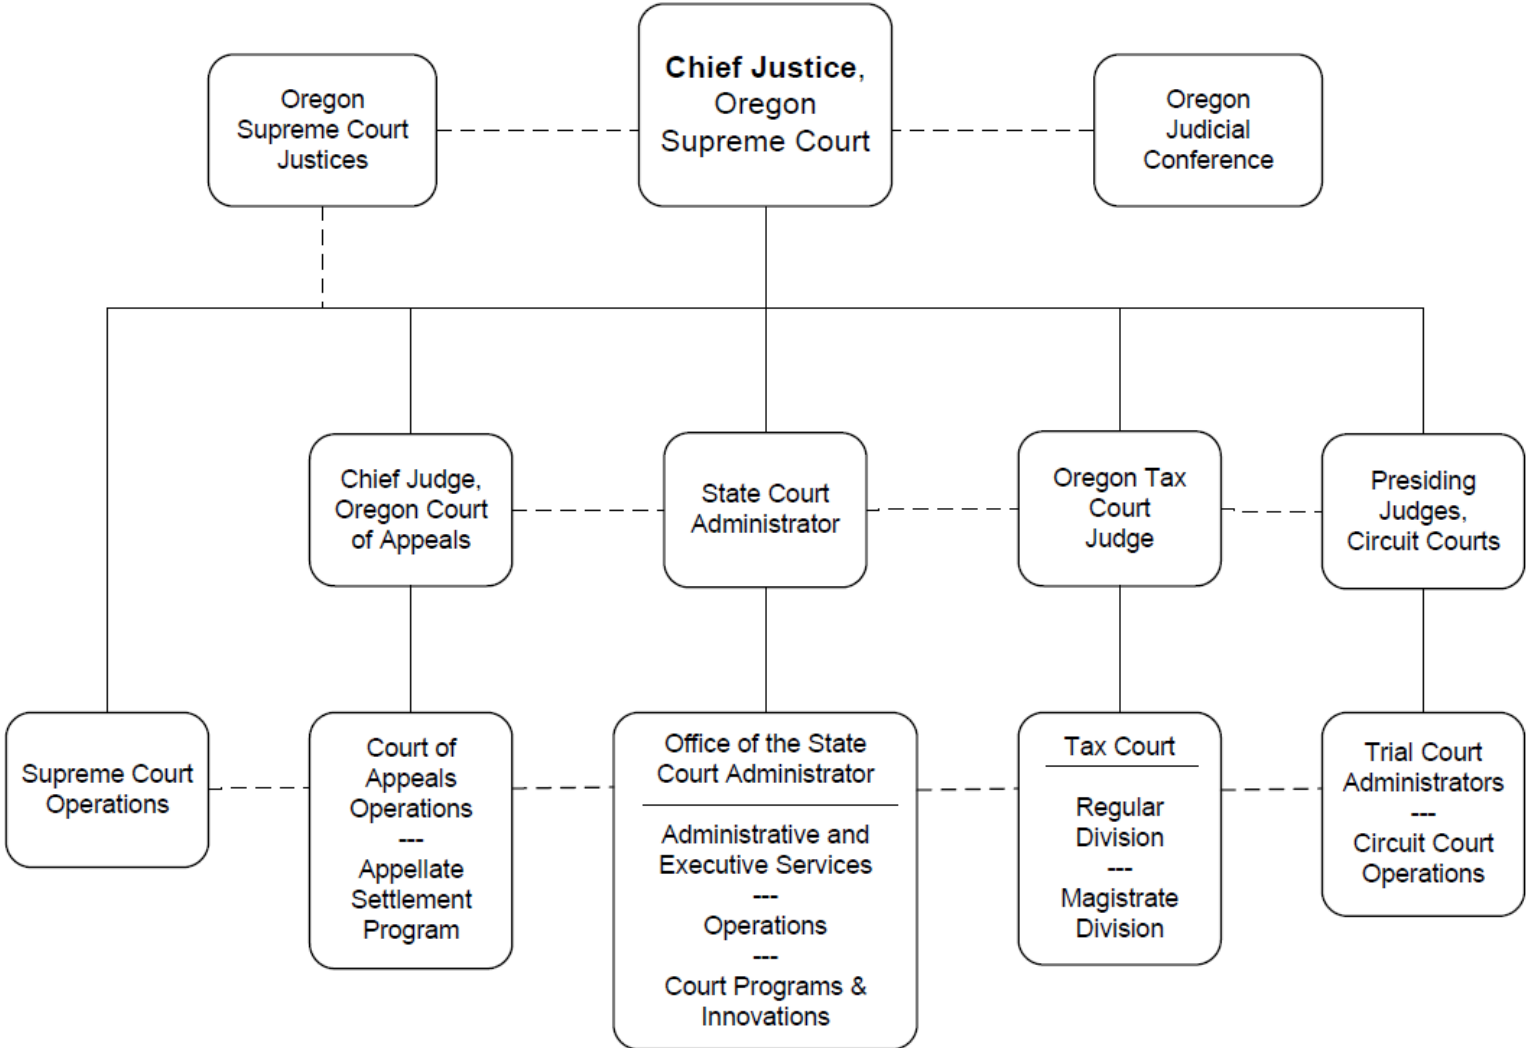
Oregon Supreme Court Justices

Chief Justice, Oregon Supreme Court

Oregon Judicial Conference

Chief Judge, Oregon Court of Appeals

State Court Administrator

Oregon Tax Court Judge

Presiding Judges, Circuit Courts

Supreme Court Operations

Court of Appeals Operations
---
Appellate Settlement Program

Office of the State Court Administrator

Administrative and Executive Services
---
Operations
---
Court Programs & Innovations

Tax Court

Regular Division
---
Magistrate Division

Trial Court Administrators
---
Circuit Court Operations